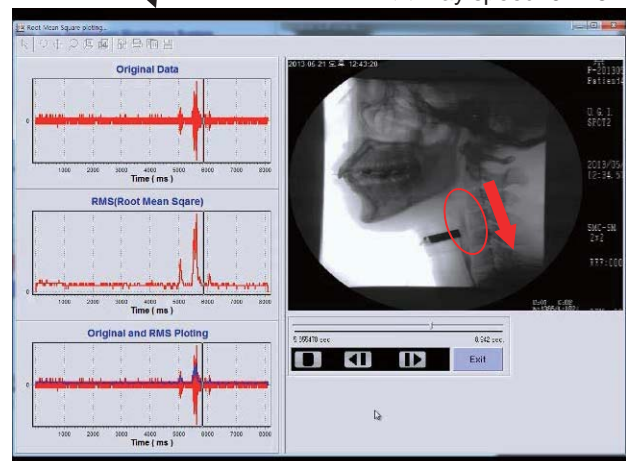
Root Mean Square ploting

Original Data

0

1000 2000 3000 4000 5000 6000 7000 8000

Time ( ms )

RMS(Root Mean Sqare)

0

1000 2000 3000 4000 5000 6000 7000 8000

Time ( ms )

Original and RMS Ploting

0

1000 2000 3000 4000 5000 6000 7000 8000

Time ( ms )

2013.06.21 오후 12:43:20

F-201

Patie

O.G.I

SFCT2

2013/0

12:34

SMC-S

2\2

5.995470 sec

0.542 sec

Exit